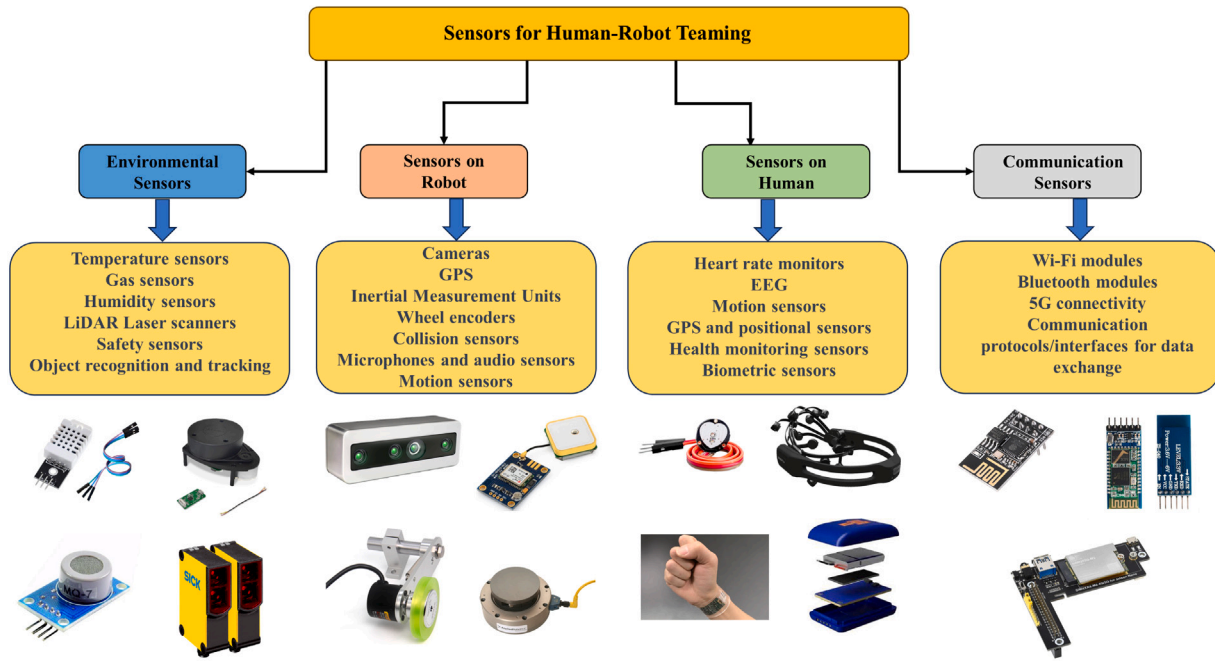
Sensors for Human-Robot Teaming

Environmental Sensors

Temperature sensors
Gas sensors
Humidity sensors
LiDAR Laser scanners
Safety sensors
Object recognition and tracking

Sensors on Robot

Cameras
GPS
Inertial Measurement Units
Wheel encoders
Collision sensors
Microphones and audio sensors
Motion sensors

Sensors on Human

Heart rate monitors
EEG
Motion sensors
GPS and positional sensors
Health monitoring sensors
Biometric sensors

Communication Sensors

Wi-Fi modules
Bluetooth modules
5G connectivity
Communication protocols/interfaces for data exchange

MQ-7

SICK